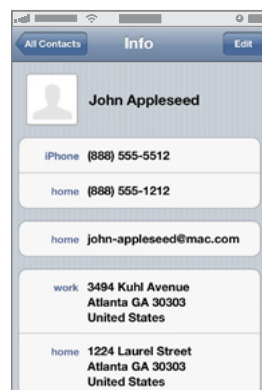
All Contacts
Info
Edit

John Appleseed

iPhone (888) 555-5512

home (888) 555-1212

home john-appleseed@mac.com

work 3494 Kuhl Avenue
Atlanta GA 30303
United States

home 1224 Laurel Street
Atlanta GA 30303
United States